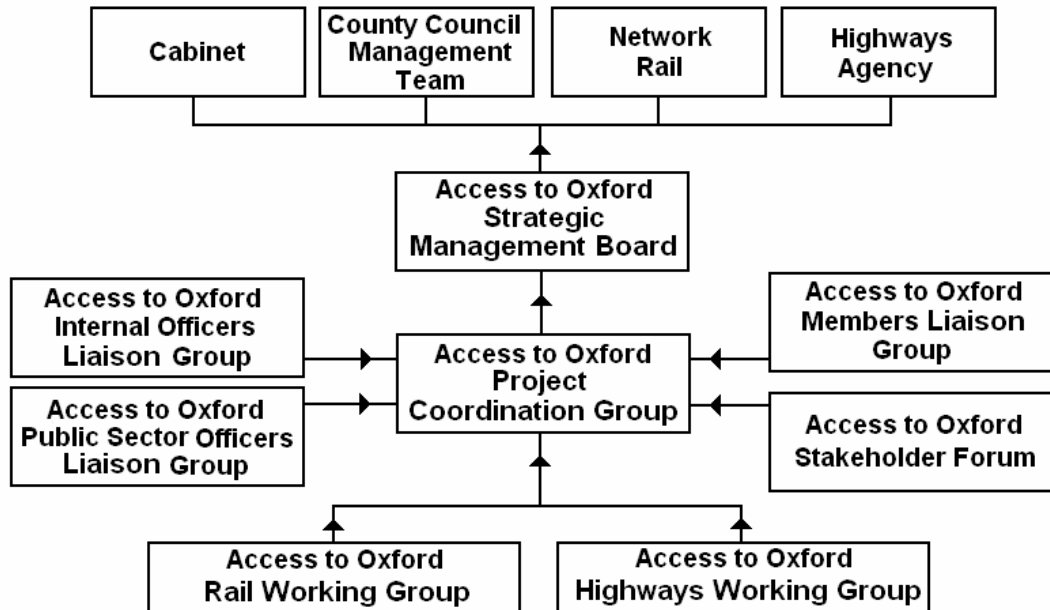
Cabinet

County Council Management Team

Network Rail

Highways Agency

Access to Oxford Strategic Management Board

Access to Oxford Internal Officers Liaison Group

Access to Oxford Members Liaison Group

Access to Oxford Project Coordination Group

Access to Oxford Public Sector Officers Liaison Group

Access to Oxford Stakeholder Forum

Access to Oxford Rail Working Group

Access to Oxford Highways Working Group